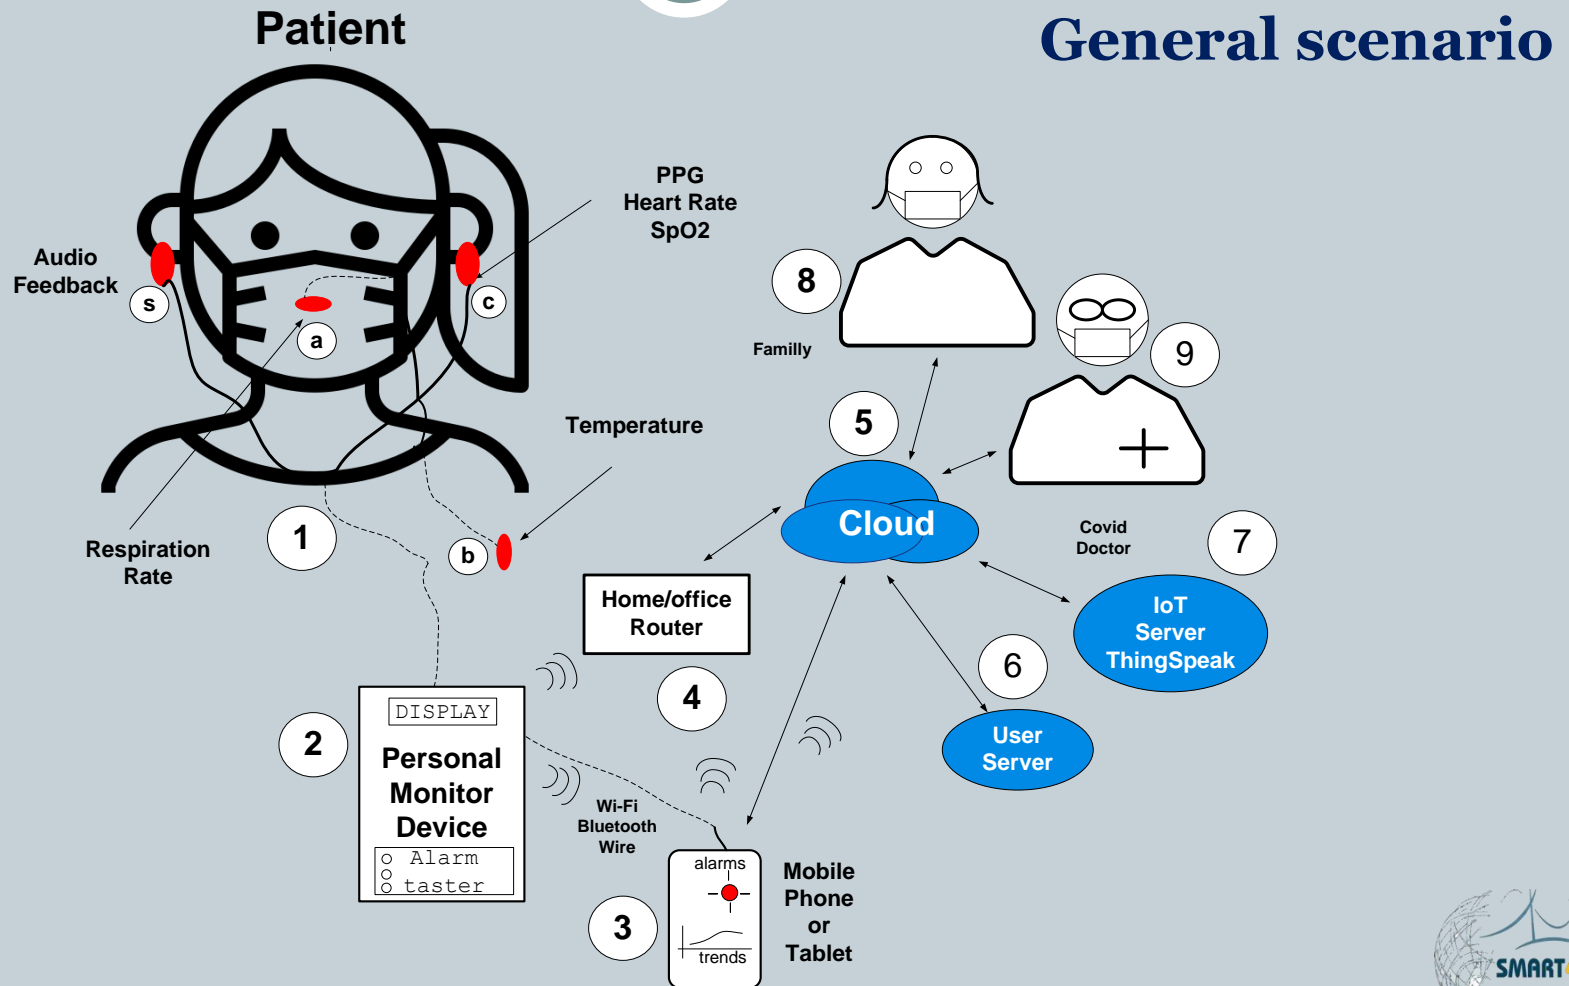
Patient

General scenario

Audio Feedback

s

a

c

PPG Heart Rate SpO2

8

Familly

9

5

Temperature

Respiration Rate

1

b

Cloud

Covid Doctor

7

Home/office Router

IoT Server ThingSpeak

4

6

User Server

2

DISPLAY

Personal Monitor Device

Alarm taster

Wi-Fi Bluetooth Wire

alarms

trends

3

Mobile Phone or Tablet

SMART